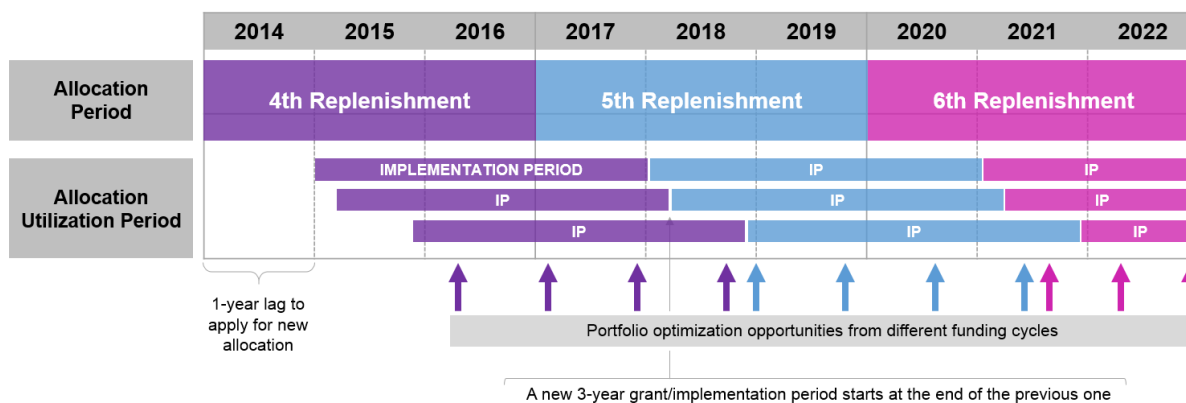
| 2014 | 2015 | 2016 | 2017 | 2018 | 2019 | 2020 | 2021 | 2022 |
|---|---|---|---|---|---|---|---|---|

Allocation Period

4th Replenishment

5th Replenishment

6th Replenishment

Allocation Utilization Period

IMPLEMENTATION PERIOD

IP

IP

IP

IP

IP

IP

IP

IP

1-year lag to apply for new allocation

Portfolio optimization opportunities from different funding cycles

A new 3-year grant/implementation period starts at the end of the previous one